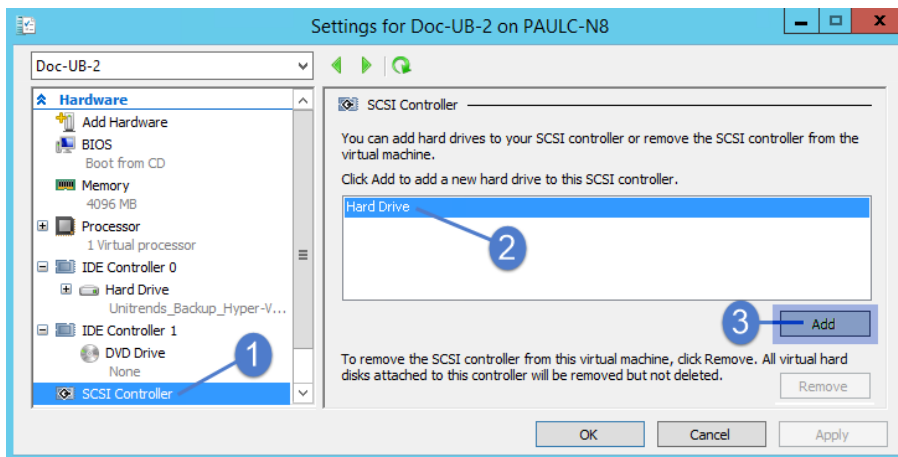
Settings for Doc-UB-2 on PAULC-N8

Doc-UB-2

Hardware
Add Hardware
BIOS
Boot from CD
Memory
4096 MB
Processor
1 Virtual processor
IDE Controller 0
Hard Drive
Unitrends_Backup_Hyper-V...
IDE Controller 1
DVD Drive
None
SCSI Controller

1

SCSI Controller

You can add hard drives to your SCSI controller or remove the SCSI controller from the virtual machine.

Click Add to add a new hard drive to this SCSI controller.

Hard Drive

2

3

Add

To remove the SCSI controller from this virtual machine, click Remove. All virtual hard disks attached to this controller will be removed but not deleted.

Remove

OK

Cancel

Apply